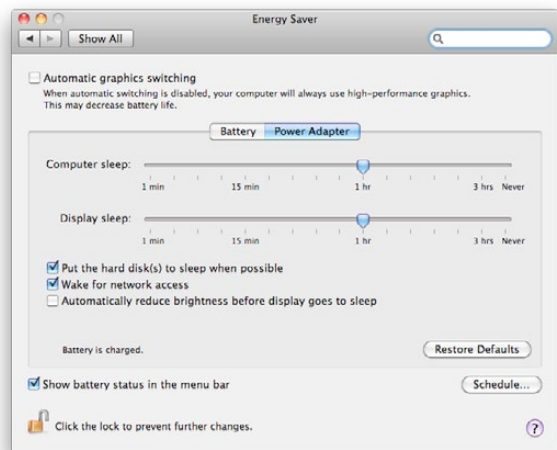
Energy Saver

Show All

Automatic graphics switching
When automatic switching is disabled, your computer will always use high-performance graphics. This may decrease battery life.

Battery | Power Adapter

Computer sleep:
1 min | 15 min | 1 hr | 3 hrs | Never

Display sleep:
1 min | 15 min | 1 hr | 3 hrs | Never

Put the hard disk(s) to sleep when possible
Wake for network access
Automatically reduce brightness before display goes to sleep

Battery is charged.

Restore Defaults

Show battery status in the menu bar

Schedule...

Click the lock to prevent further changes.

?